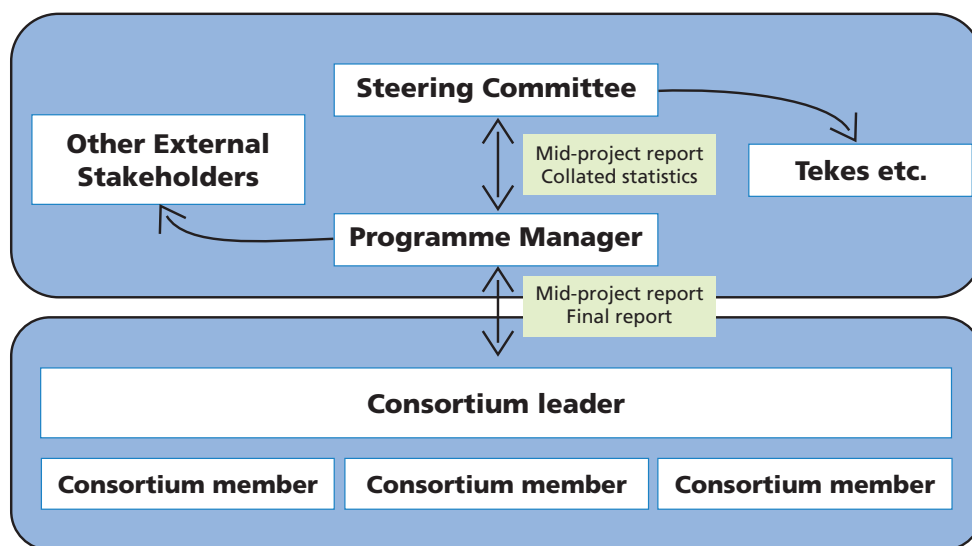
Steering Committee

Other External Stakeholders

Mid-project report
Collated statistics

Tekes etc.

Programme Manager

Mid-project report
Final report

Consortium leader

Consortium member

Consortium member

Consortium member